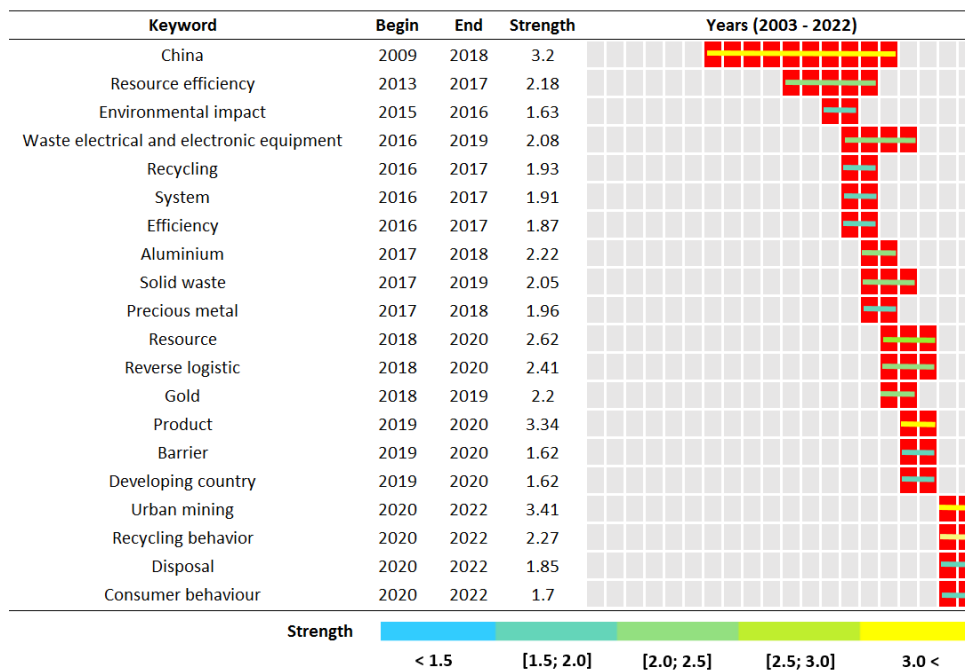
| Keyword | Begin | End | Strength | Years (2003 - 2022) |
|---|---|---|---|---|
| China | 2009 | 2018 | 3.2 | |
| Resource efficiency | 2013 | 2017 | 2.18 | |
| Environmental impact | 2015 | 2016 | 1.63 | |
| Waste electrical and electronic equipment | 2016 | 2019 | 2.08 | |
| Recycling | 2016 | 2017 | 1.93 | |
| System | 2016 | 2017 | 1.91 | |
| Efficiency | 2016 | 2017 | 1.87 | |
| Aluminium | 2017 | 2018 | 2.22 | |
| Solid waste | 2017 | 2019 | 2.05 | |
| Precious metal | 2017 | 2018 | 1.96 | |
| Resource | 2018 | 2020 | 2.62 | |
| Reverse logistic | 2018 | 2020 | 2.41 | |
| Gold | 2018 | 2019 | 2.2 | |
| Product | 2019 | 2020 | 3.34 | |
| Barrier | 2019 | 2020 | 1.62 | |
| Developing country | 2019 | 2020 | 1.62 | |
| Urban mining | 2020 | 2022 | 3.41 | |
| Recycling behavior | 2020 | 2022 | 2.27 | |
| Disposal | 2020 | 2022 | 1.85 | |
| Consumer behaviour | 2020 | 2022 | 1.7 | |

Strength

< 1.5 [1.5; 2.0] [2.0; 2.5] [2.5; 3.0] 3.0 <